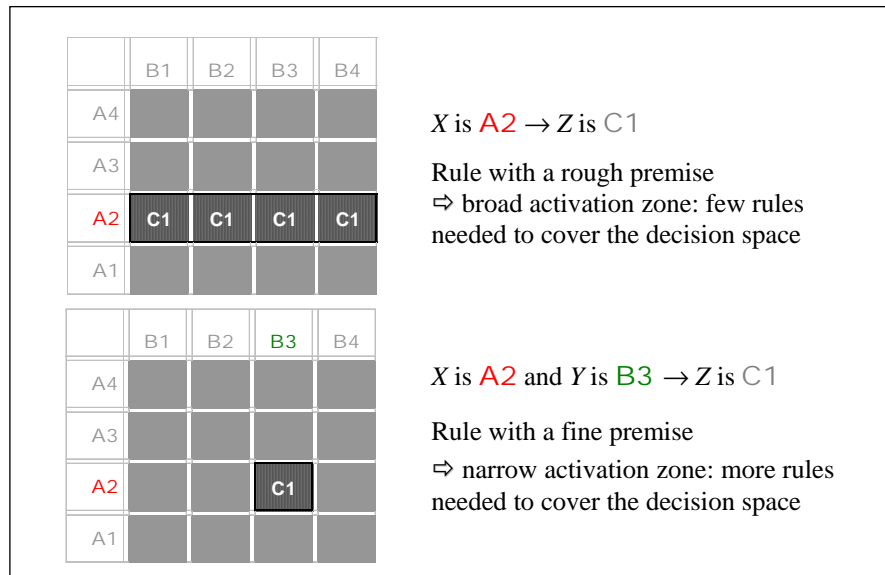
| | B1 | B2 | B3 | B4 |
|---|---|---|---|---|
| A4 | | | | |
| A3 | | | | |
| A2 | C1 | C1 | C1 | C1 |
| A1 | | | | |

*X* is A2 $\rightarrow$ *Z* is C1

Rule with a rough premise
⇨ broad activation zone: few rules needed to cover the decision space

| | B1 | B2 | B3 | B4 |
|---|---|---|---|---|
| A4 | | | | |
| A3 | | | | |
| A2 | | | C1 | |
| A1 | | | | |

*X* is A2 and *Y* is B3 $\rightarrow$ *Z* is C1

Rule with a fine premise
⇨ narrow activation zone: more rules needed to cover the decision space